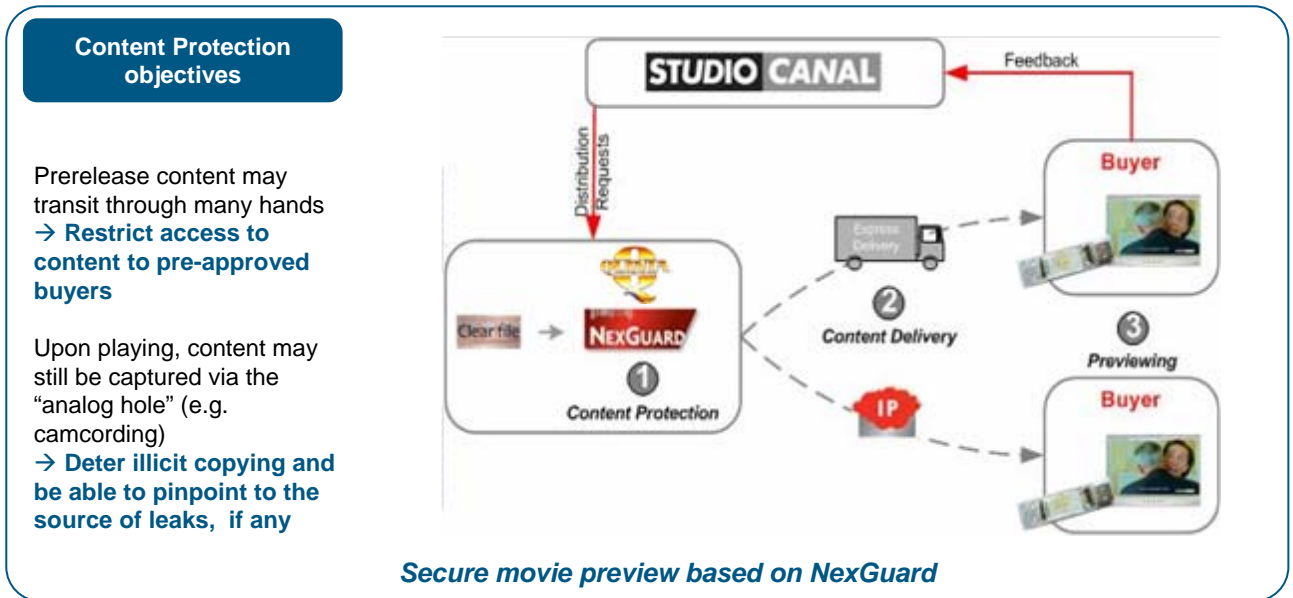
Content Protection objectives

Prerelease content may transit through many hands
→ Restrict access to content to pre-approved buyers

Upon playing, content may still be captured via the "analog hole" (e.g. camcording)
→ Deter illicit copying and be able to pinpoint to the source of leaks, if any

STUDIO CANAL

Feedback

Distribution Requests

Buyer

Express Delivery

Clear file

NEXGUARD

1
Content Protection

2
Content Delivery

3
Previewing

IP

Buyer

Secure movie preview based on NexGuard